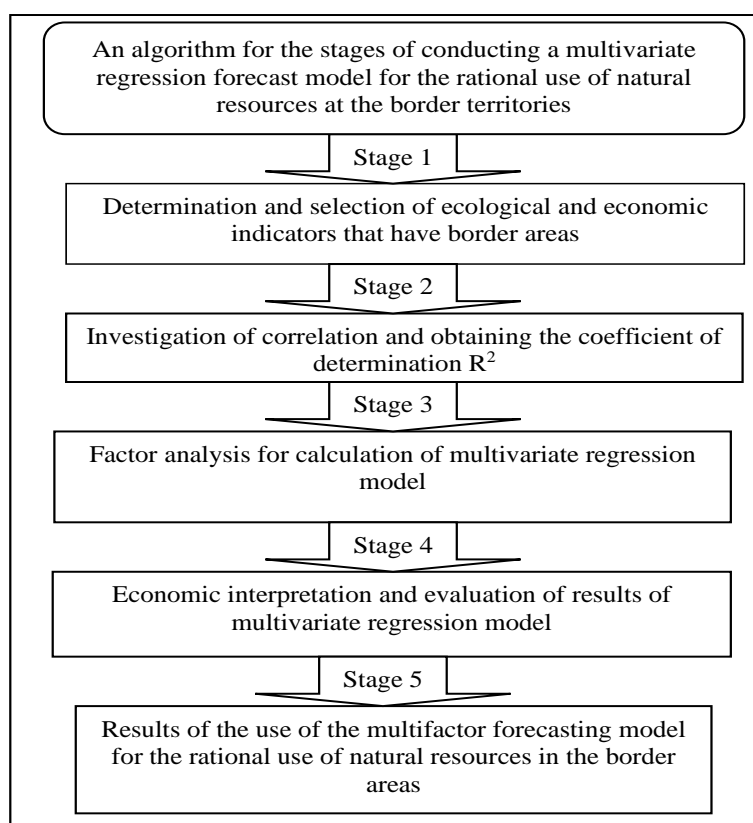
An algorithm for the stages of conducting a multivariate regression forecast model for the rational use of natural resources at the border territories

Stage 1

Determination and selection of ecological and economic indicators that have border areas

Stage 2

Investigation of correlation and obtaining the coefficient of determination $R^2$

Stage 3

Factor analysis for calculation of multivariate regression model

Stage 4

Economic interpretation and evaluation of results of multivariate regression model

Stage 5

Results of the use of the multifactor forecasting model for the rational use of natural resources in the border areas